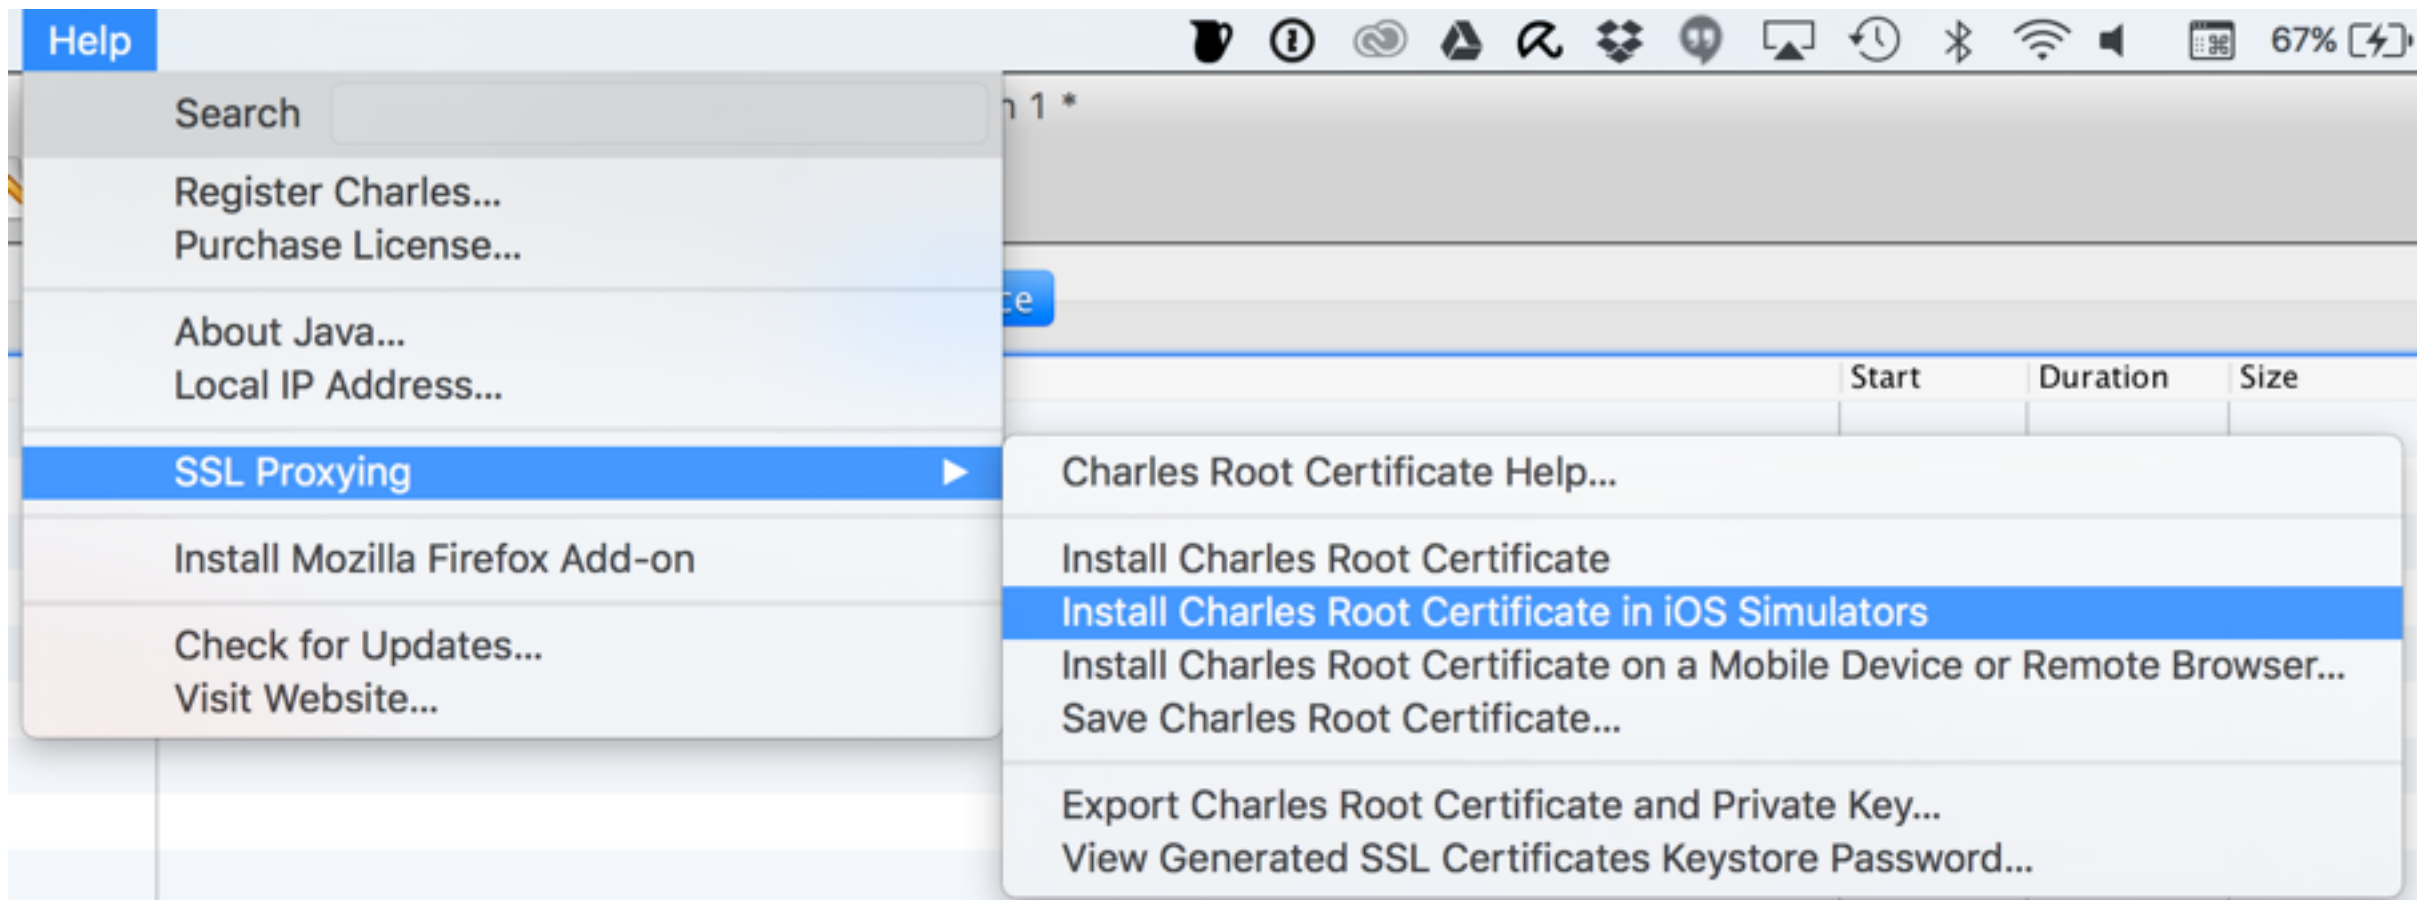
Help

67%

Search

Register Charles...
Purchase License...

About Java...
Local IP Address...

SSL Proxying

Install Mozilla Firefox Add-on

Check for Updates...
Visit Website...

n 1 *

ce

Start | Duration | Size

Charles Root Certificate Help...

Install Charles Root Certificate
Install Charles Root Certificate in iOS Simulators
Install Charles Root Certificate on a Mobile Device or Remote Browser...
Save Charles Root Certificate...

Export Charles Root Certificate and Private Key...
View Generated SSL Certificates Keystore Password...